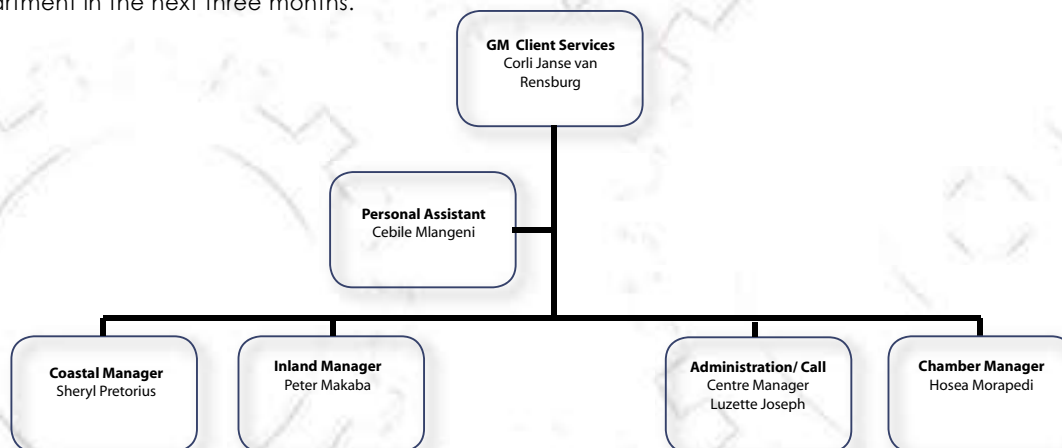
artment in the next three months.

**GM Client Services**
Corli Janse van Rensburg

**Personal Assistant**
Cebile Mlangeni

**Coastal Manager**
Sheryl Pretorius

**Inland Manager**
Peter Makaba

**Administration/ Call**
Centre Manager
Luzette Joseph

**Chamber Manager**
Hosea Morapedi